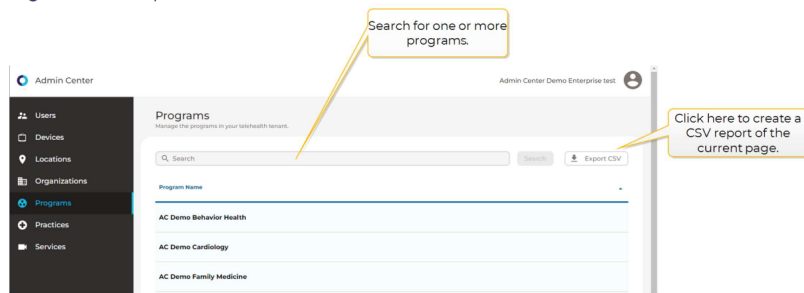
Search for one or more programs.

Admin Center

Admin Center Demo Enterprise test

Users
Devices
Locations
Organizations
Programs
Practices
Services

Programs
Manage the programs in your telehealth tenant.

Search

Search

Export CSV

Click here to create a CSV report of the current page.

Program Name

AC Demo Behavior Health

AC Demo Cardiology

AC Demo Family Medicine